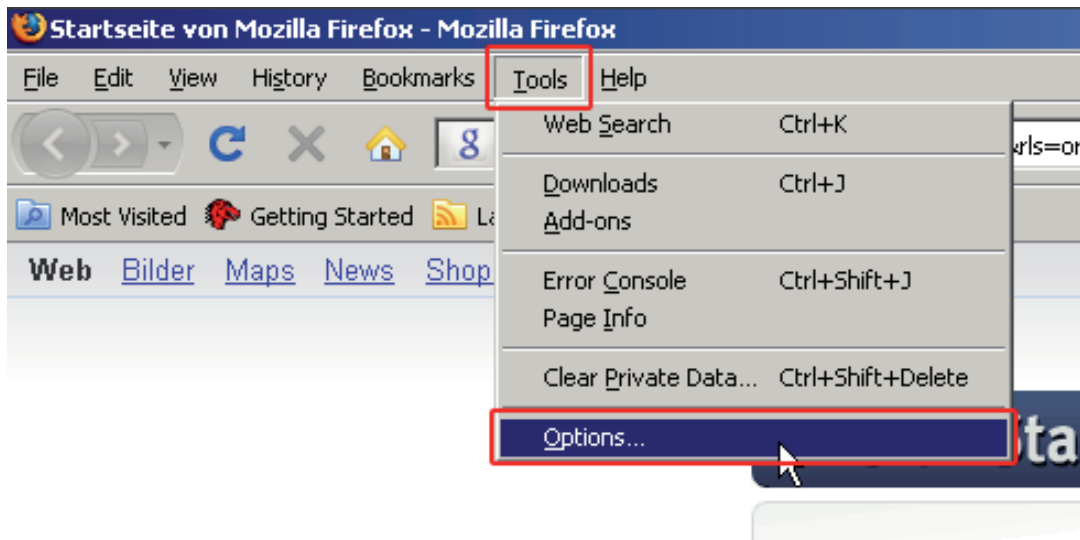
Startseite von Mozilla Firefox - Mozilla Firefox

File Edit View History Bookmarks Tools Help

Web Search Ctrl+K

Downloads Ctrl+J
Add-ons

Error Console Ctrl+Shift+J
Page Info

Clear Private Data... Ctrl+Shift+Delete

Options...

rls=or

Most Visited Getting Started La

Web Bilder Maps News Shop

Sta